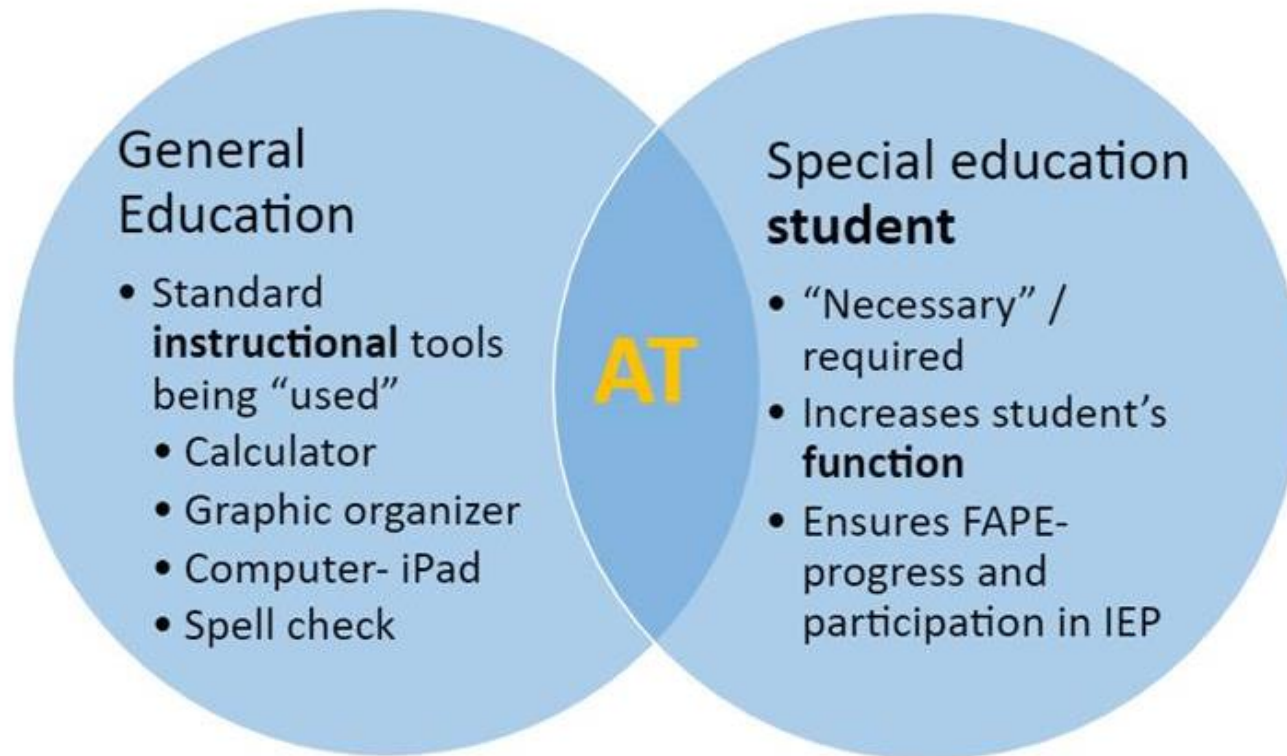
General Education

- Standard **instructional** tools being "used"
  - Calculator
  - Graphic organizer
  - Computer- iPad
  - Spell check

AT

Special education **student**

- "Necessary" / required
- Increases student's **function**
- Ensures FAPE- progress and participation in IEP